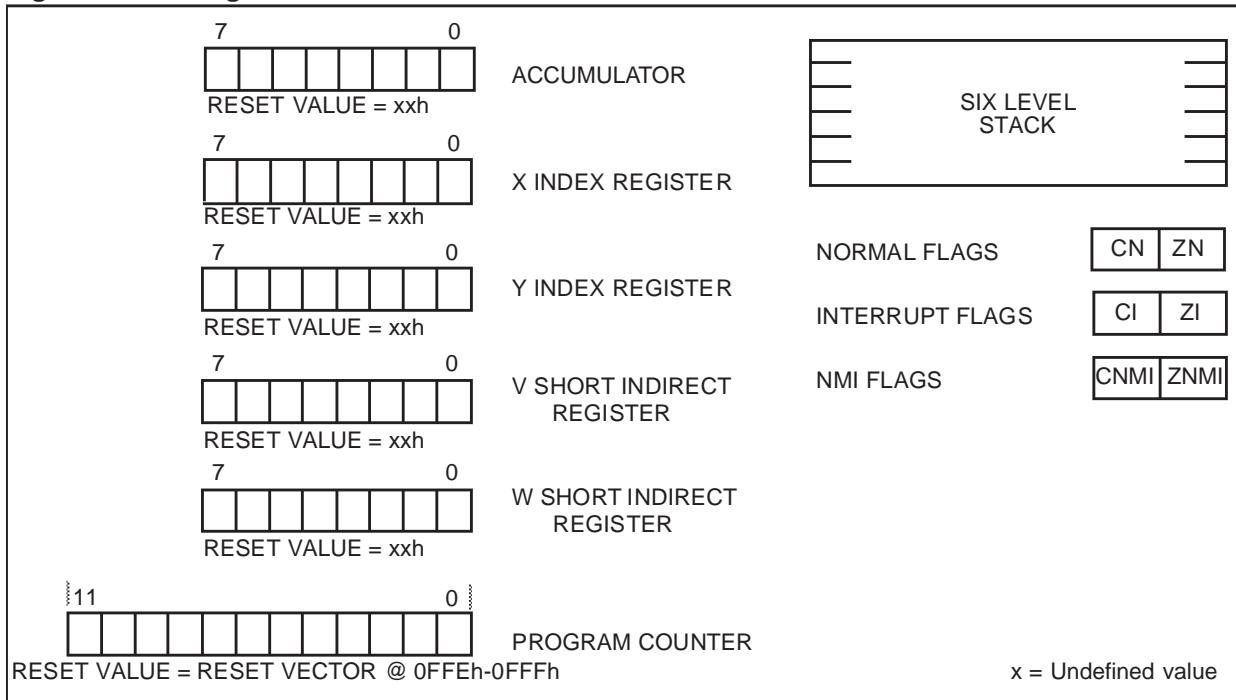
7 0
ACCUMULATOR
RESET VALUE = xxh

7 0
X INDEX REGISTER
RESET VALUE = xxh

7 0
Y INDEX REGISTER
RESET VALUE = xxh

7 0
V SHORT INDIRECT REGISTER
RESET VALUE = xxh

7 0
W SHORT INDIRECT REGISTER
RESET VALUE = xxh

11 0
PROGRAM COUNTER
RESET VALUE = RESET VECTOR @ 0FFEh-0FFFh

SIX LEVEL STACK

NORMAL FLAGS CN ZN

INTERRUPT FLAGS CI ZI

NMI FLAGS CNMI ZNMI

x = Undefined value